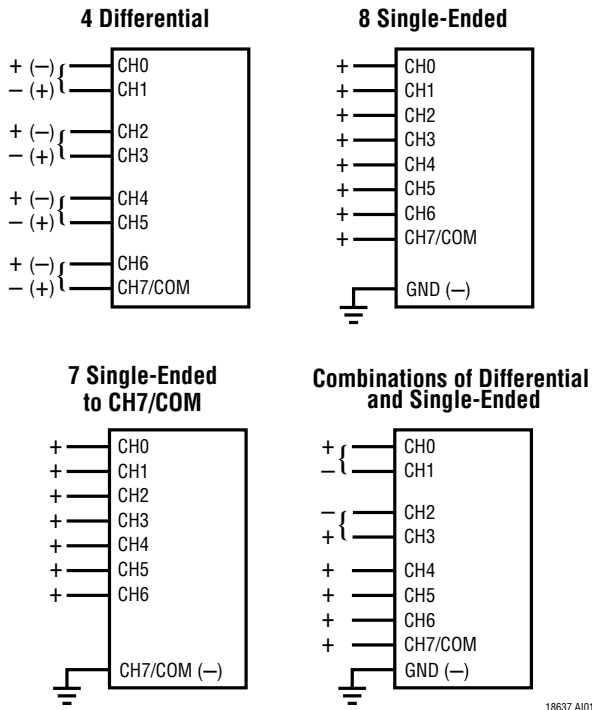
4 Differential

+ (–) CH0
– (+) CH1

+ (–) CH2
– (+) CH3

+ (–) CH4
– (+) CH5

+ (–) CH6
– (+) CH7/COM

8 Single-Ended

+ CH0
+ CH1
+ CH2
+ CH3
+ CH4
+ CH5
+ CH6
+ CH7/COM

GND (–)

7 Single-Ended to CH7/COM

+ CH0
+ CH1
+ CH2
+ CH3
+ CH4
+ CH5
+ CH6

CH7/COM (–)

Combinations of Differential and Single-Ended

+ CH0
– CH1

– CH2
+ CH3

+ CH4
+ CH5
+ CH6
+ CH7/COM
GND (–)

18637 AI01